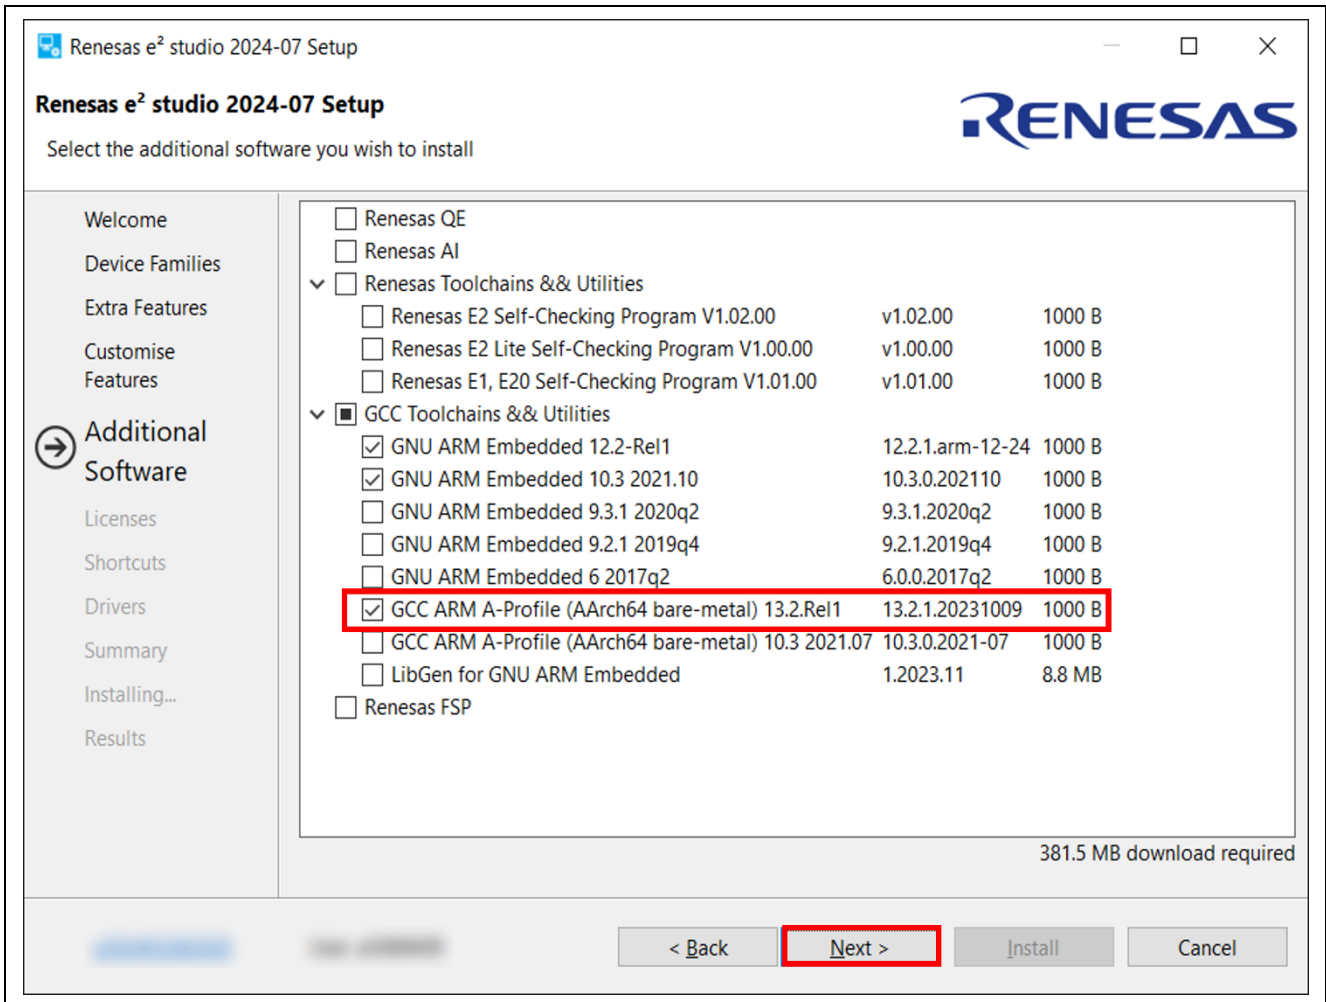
Renesas e² studio 2024-07 Setup

Renesas e² studio 2024-07 Setup

Select the additional software you wish to install

RENESAS

Welcome

Device Families

Extra Features

Customise Features

Additional Software

Licenses

Shortcuts

Drivers

Summary

Installing...

Results

| | | |
|---|---|---|
| Renesas QE | | |
| Renesas AI | | |
| Renesas Toolchains && Utilities | | |
| Renesas E2 Self-Checking Program V1.02.00 | v1.02.00 | 1000 B |
| Renesas E2 Lite Self-Checking Program V1.00.00 | v1.00.00 | 1000 B |
| Renesas E1, E20 Self-Checking Program V1.01.00 | v1.01.00 | 1000 B |
| GCC Toolchains && Utilities | | |
| GNU ARM Embedded 12.2-Rel1 | 12.2.1.arm-12-24 | 1000 B |
| GNU ARM Embedded 10.3 2021.10 | 10.3.0.202110 | 1000 B |
| GNU ARM Embedded 9.3.1 2020q2 | 9.3.1.2020q2 | 1000 B |
| GNU ARM Embedded 9.2.1 2019q4 | 9.2.1.2019q4 | 1000 B |
| GNU ARM Embedded 6 2017q2 | 6.0.0.2017q2 | 1000 B |
| GCC ARM A-Profile (AArch64 bare-metal) 13.2.Rel1 | 13.2.1.20231009 | 1000 B |
| GCC ARM A-Profile (AArch64 bare-metal) 10.3 2021.07 | 10.3.0.2021-07 | 1000 B |
| LibGen for GNU ARM Embedded | 1.2023.11 | 8.8 MB |
| Renesas FSP | | |

381.5 MB download required

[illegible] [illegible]

< Back

Next >

Install

Cancel